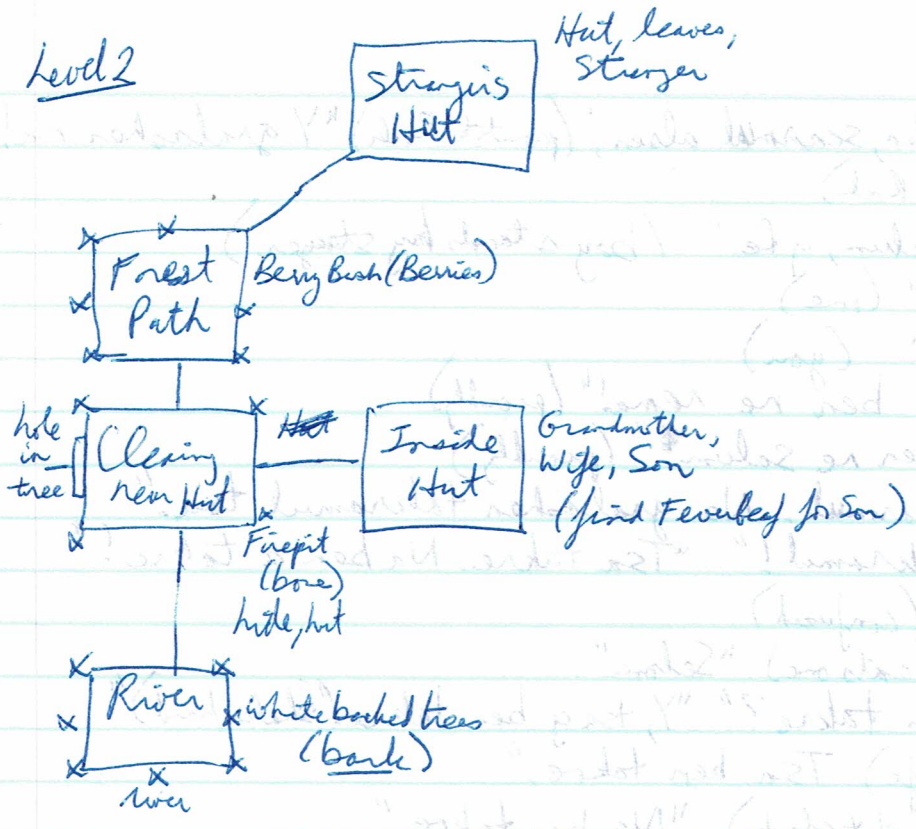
Level 2

Stinger's Hut

Hut, leaves, Stinger

Forest Path

Berry Bush (Berries)

hole in tree

Clearing near Hut

~~Hut~~

Inside Hut

Grandmother, Wife, Son (find Feverleaf for Son)

Firepit (bone) hide, hut

River

white barked trees (bark)

river